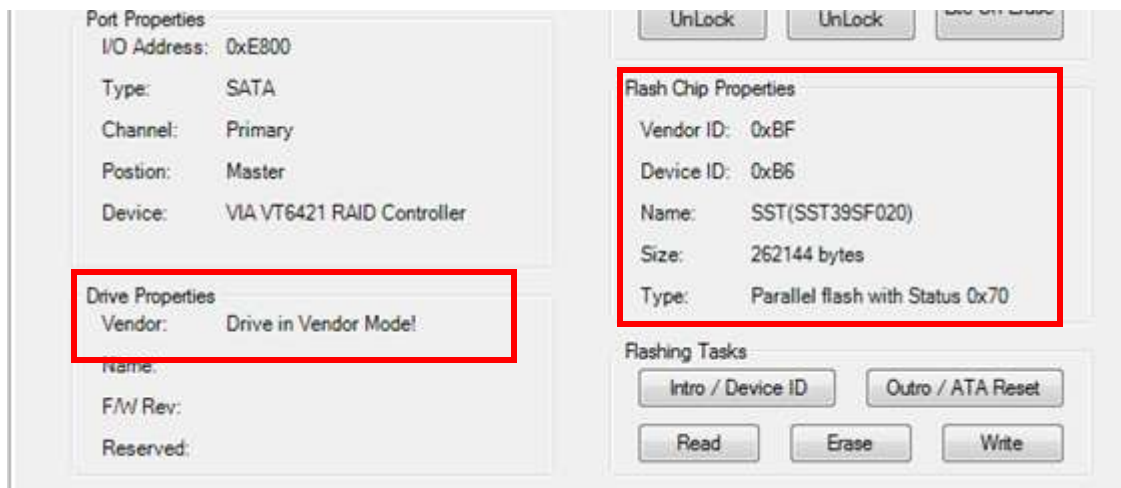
Port Properties

I/O Address: 0xE800

Type: SATA

Channel: Primary

Postion: Master

Device: VIA VT6421 RAID Controller

Drive Properties

Vendor: Drive in Vendor Mode!

Name:

F/W Rev:

Reserved:

UnLock

UnLock

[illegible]

Flash Chip Properties

Vendor ID: 0xBF

Device ID: 0xB6

Name: SST(SST39SF020)

Size: 262144 bytes

Type: Parallel flash with Status 0x70

Flashing Tasks

Intro / Device ID

Outro / ATA Reset

Read

Erase

Write